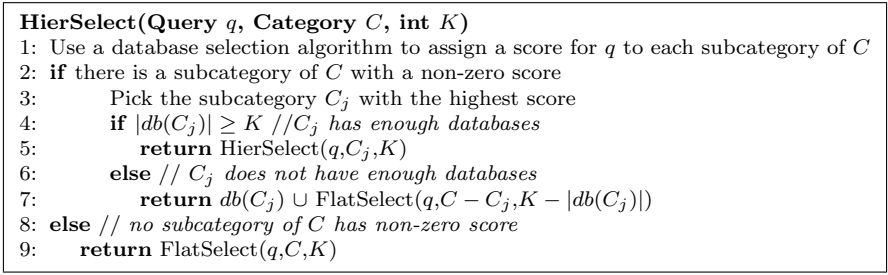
**HierSelect(Query $q$, Category $C$, int $K$)**
1: Use a database selection algorithm to assign a score for $q$ to each subcategory of $C$
2: **if** there is a subcategory of $C$ with a non-zero score
3: Pick the subcategory $C_j$ with the highest score
4: **if** $|db(C_j)| \geq K$ // $C_j$ *has enough databases*
5: **return** HierSelect($q$,$C_j$,$K$)
6: **else** // $C_j$ *does not have enough databases*
7: **return** $db(C_j) \cup$ FlatSelect($q$,$C - C_j$,$K - |db(C_j)|$)
8: **else** // *no subcategory of* $C$ *has non-zero score*
9: **return** FlatSelect($q$,$C$,$K$)